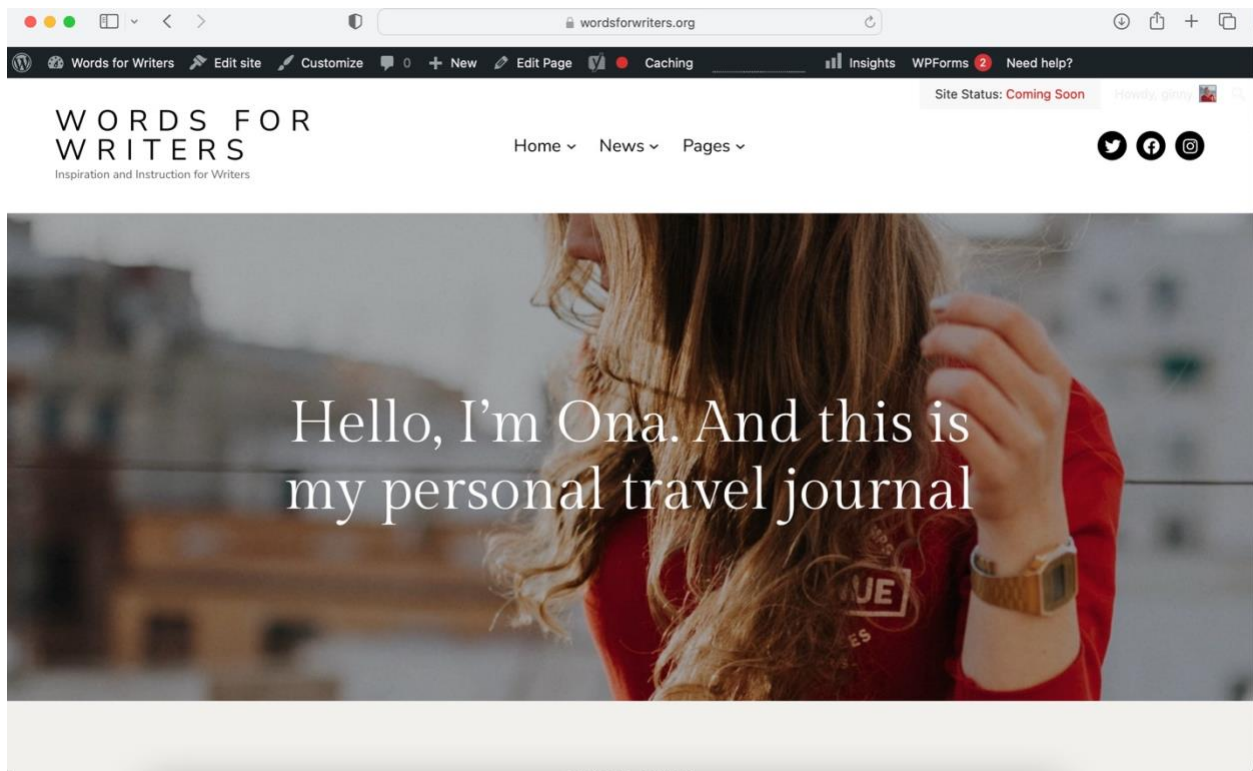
wordsforwriters.org

Words for Writers Edit site Customize 0 New Edit Page Caching Insights WPForms 2 Need help?

Site Status: Coming Soon Howdy, ginny

WORDS FOR WRITERS
Inspiration and Instruction for Writers

Home News Pages

Hello, I'm Ona. And this is my personal travel journal